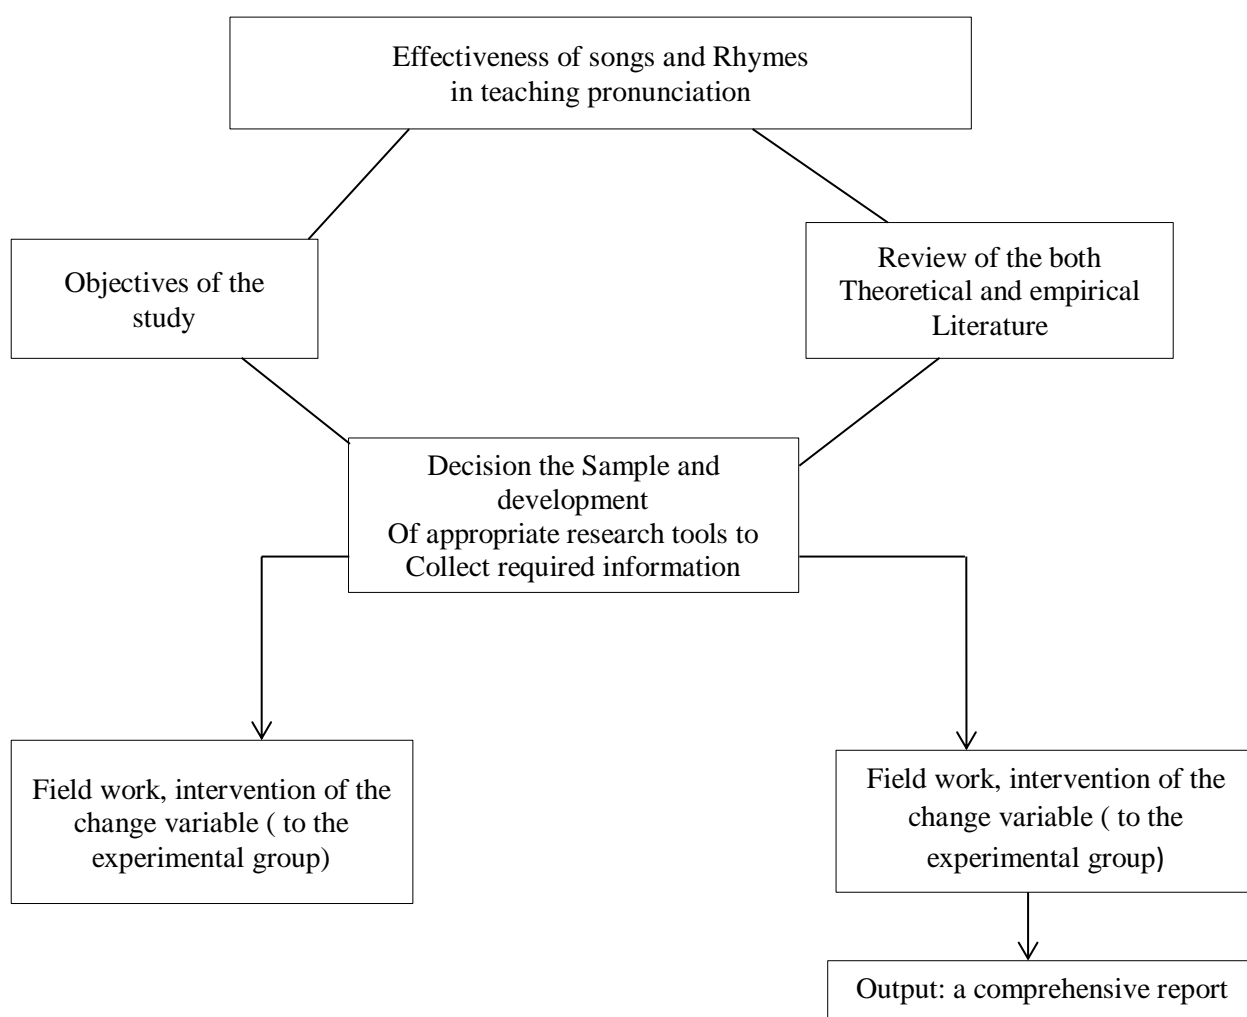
Effectiveness of songs and Rhymes in teaching pronunciation

Objectives of the study

Review of the both Theoretical and empirical Literature

Decision the Sample and development
Of appropriate research tools to Collect required information

Field work, intervention of the change variable ( to the experimental group)

Field work, intervention of the change variable ( to the experimental group)

Output: a comprehensive report